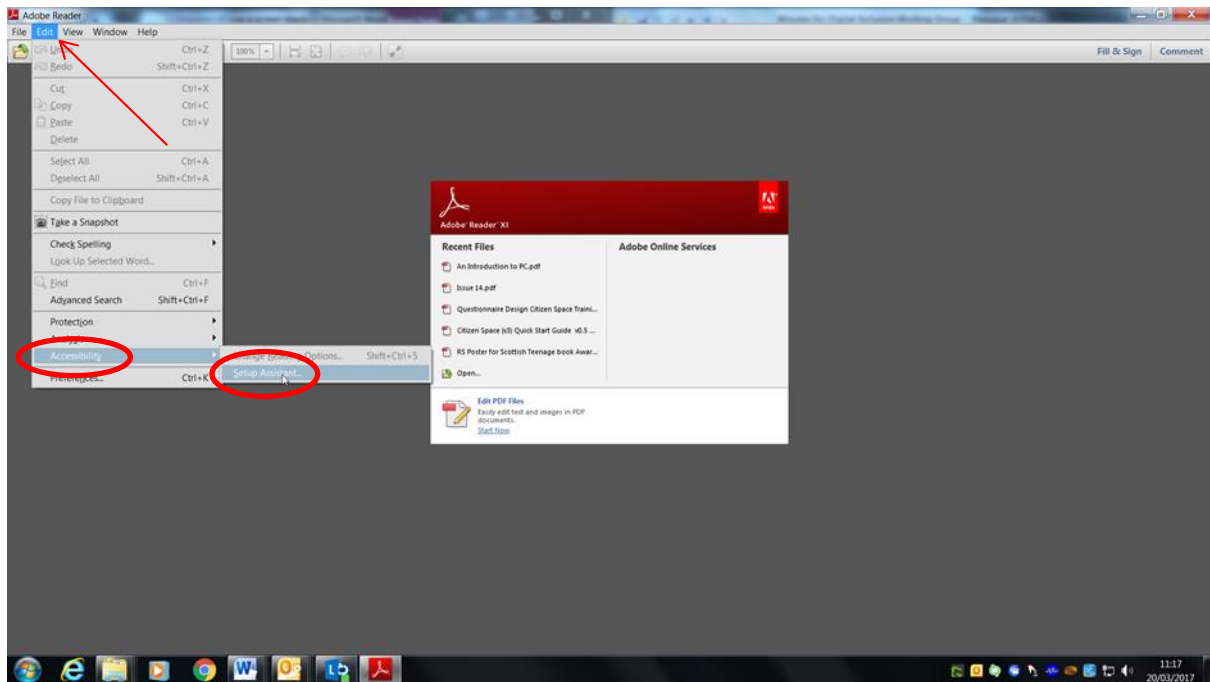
Adobe Reader

File Edit View Window Help

Undo Ctrl+Z
Redo Shift+Ctrl+Z
Cut Ctrl+X
Copy Ctrl+C
Paste Ctrl+V
Delete
Select All Ctrl+A
Deselect All Shift+Ctrl+A
Copy File to Clipboard
Take a Snapshot
Check Spelling
Look Up Selected Word...
Find Ctrl+F
Advanced Search Shift+Ctrl+F
Protection
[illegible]
Accessibility
Preferences... Ctrl+K

Change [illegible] Options... Shift+Ctrl+5
Setup Assistant...

100%

Fill & Sign Comment

Adobe Reader XI

Adobe

Recent Files
An Introduction to PC.pdf
Issue 14.pdf
Questionnaire Design Citizen Space Traini...
Citizen Space (v3) Quick Start Guide v0.5 ...
RS Poster for Scottish Teenage book Awar...
Open...

Adobe Online Services

Edit PDF Files
Easily edit text and images in PDF documents.
Start Now

11:17
20/03/2017